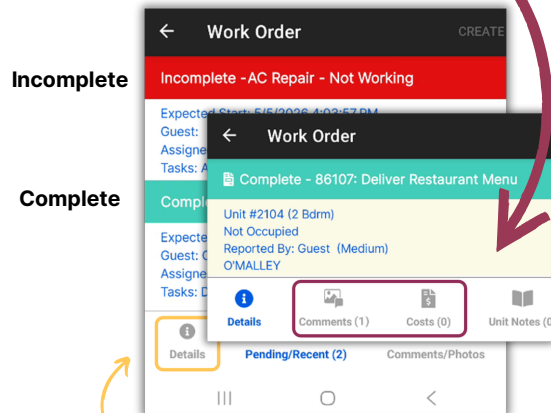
Incomplete

Complete

Work Order

CREATE

Incomplete -AC Repair - Not Working

Expected Start: 5/5/2026 4:02:57 PM
Guest:
Assigne
Tasks: A

Comple

Expecte
Guest: C
Assigne
Tasks: D

Details

Pending/Recent (2)

Comments/Photos

Work Order

Complete - 86107: Deliver Restaurant Menu

Unit #2104 (2 Bdrm)
Not Occupied
Reported By: Guest (Medium)
O'MALLEY

Details

Comments (1)

Costs (0)

Unit Notes (0